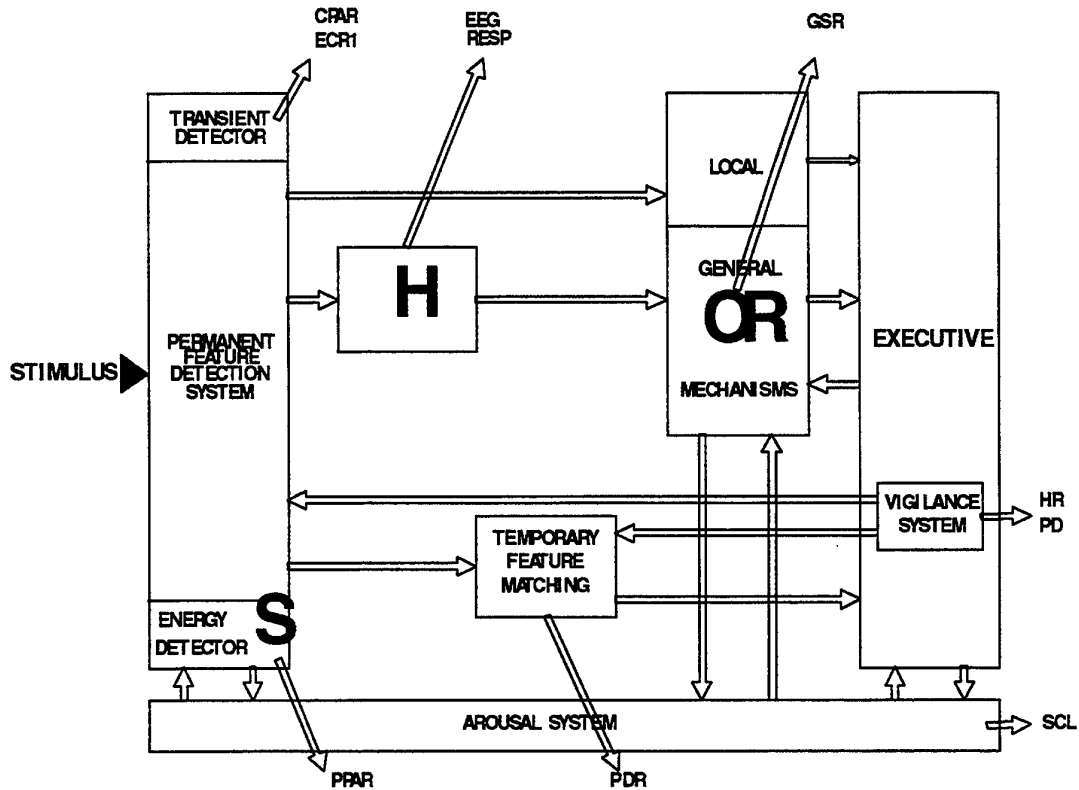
CPAR
ECR1

EEG
RESP

GSR

TRANSIENT DETECTOR

LOCAL

GENERAL

H

OR

EXECUTIVE

STIMULUS

PERMANENT FEATURE DETECTION SYSTEM

MECHANISMS

VIGILANCE SYSTEM

HR
PD

TEMPORARY FEATURE MATCHING

ENERGY DETECTOR

S

AROUSAL SYSTEM

SCL

PPAR

PDR